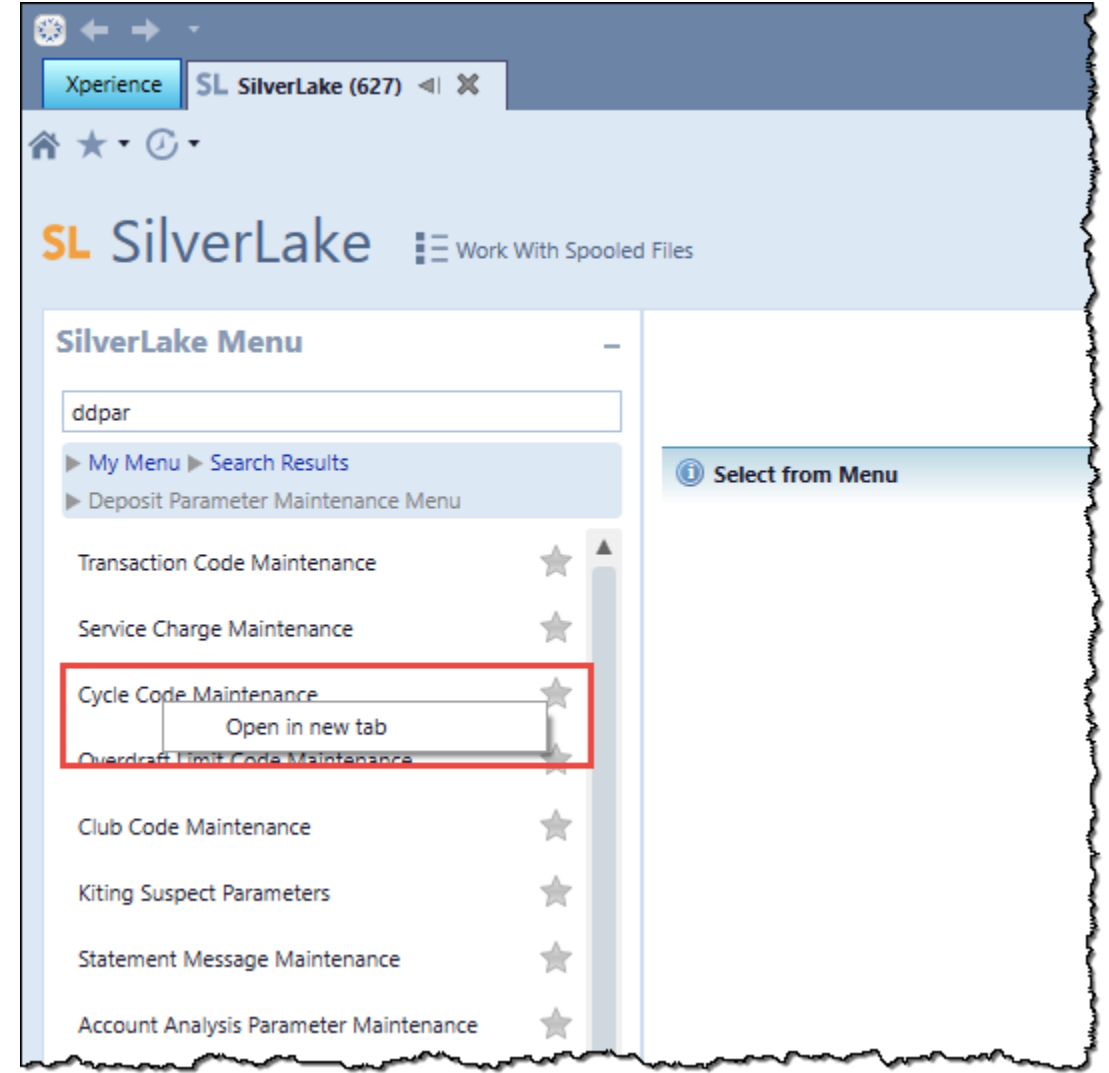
Xperience
SL SilverLake (627)

SL SilverLake
Work With Spooled Files

SilverLake Menu

ddpar

My Menu ▶ Search Results
▶ Deposit Parameter Maintenance Menu

Transaction Code Maintenance
Service Charge Maintenance
Cycle Code Maintenance
Open in new tab
Overdraft Limit Code Maintenance
Club Code Maintenance
Kiting Suspect Parameters
Statement Message Maintenance
Account Analysis Parameter Maintenance

Select from Menu